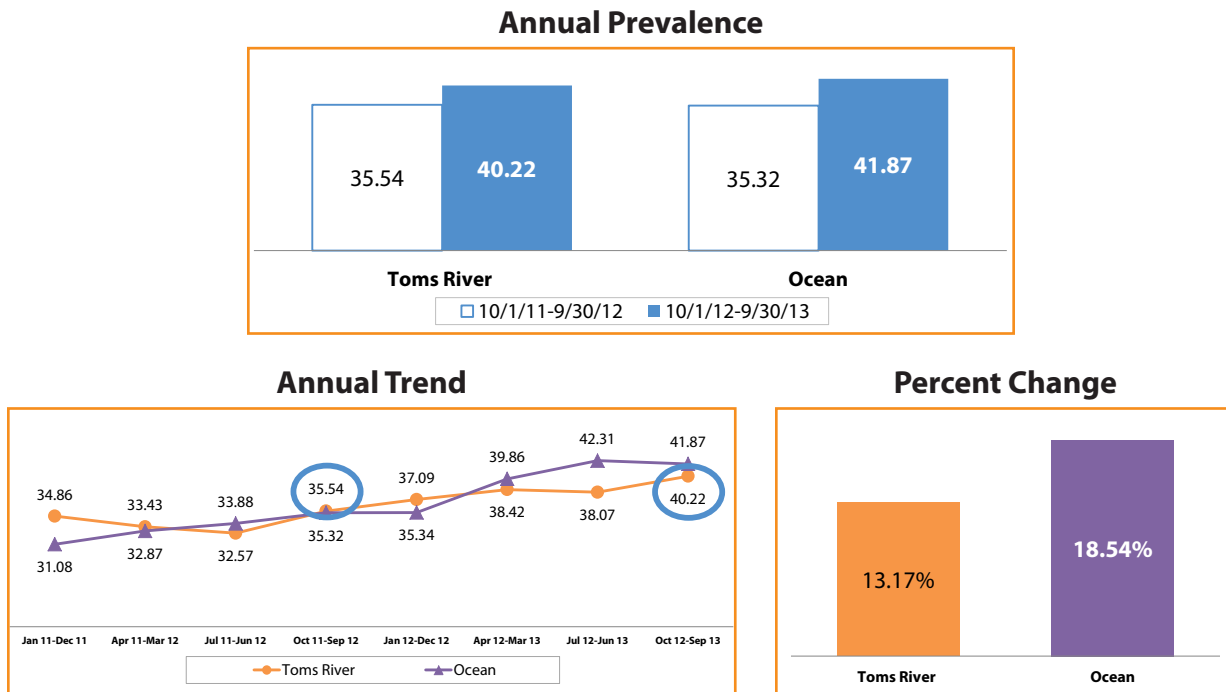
Annual Prevalence

35.54
40.22
35.32
41.87

Toms River
Ocean

10/1/11-9/30/12
10/1/12-9/30/13

Annual Trend

34.86
33.43
33.88
35.54
37.09
39.86
42.31
41.87
31.08
32.87
32.57
35.32
35.34
38.42
38.07
40.22

Jan 11-Dec 11
Apr 11-Mar 12
Jul 11-Jun 12
Oct 11-Sep 12
Jan 12-Dec 12
Apr 12-Mar 13
Jul 12-Jun 13
Oct 12-Sep 13

Toms River
Ocean

Percent Change

13.17%
18.54%

Toms River
Ocean